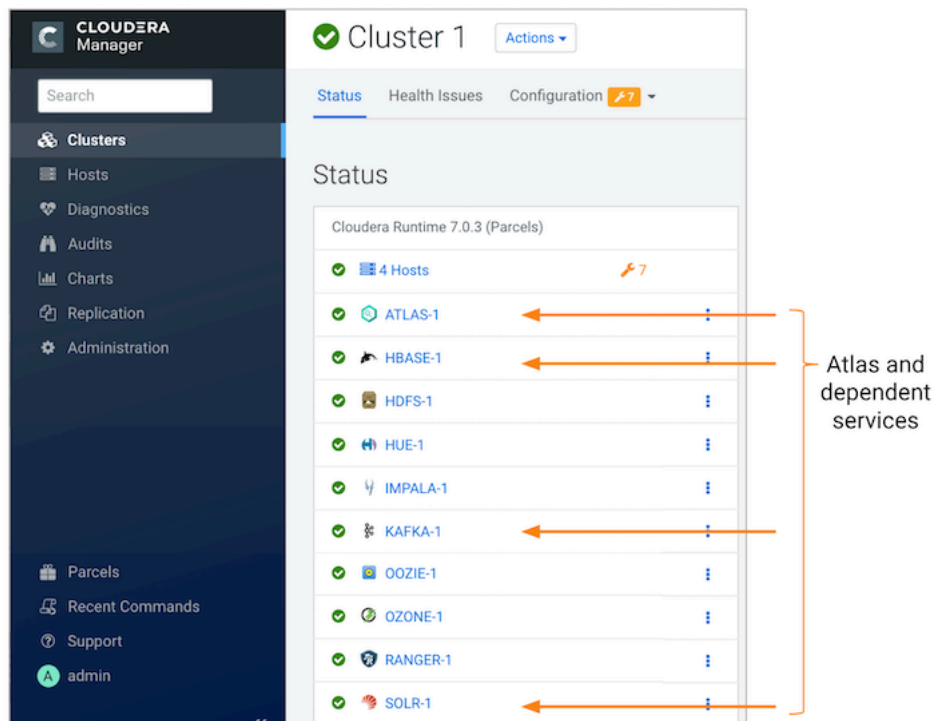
CLOUDERA Manager

Search

Clusters
Hosts
Diagnostics
Audits
Charts
Replication
Administration

Parcels
Recent Commands
Support
A admin

Cluster 1 Actions

Status Health Issues Configuration 7

Status

Cloudera Runtime 7.0.3 (Parcels)

4 Hosts 7
ATLAS-1
HBASE-1
HDFS-1
HUE-1
IMPALA-1
KAFKA-1
OOZIE-1
OZONE-1
RANGER-1
SOLR-1

Atlas and dependent services